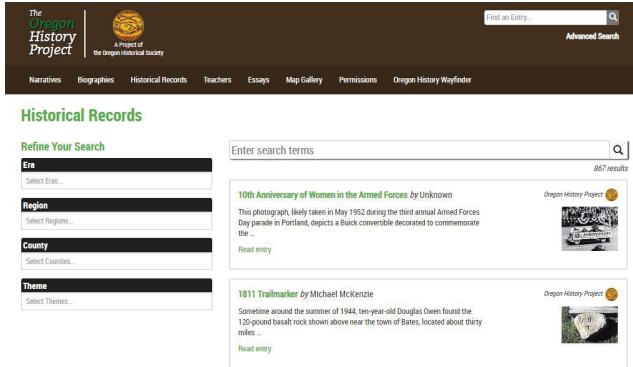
The Oregon History Project

A Project of the Oregon Historical Society

Find an Entry...

Advanced Search

Narratives Biographies Historical Records Teachers Essays Map Gallery Permissions Oregon History Wayfinder

Historical Records

Refine Your Search

Era

Select Eras...

Region

Select Regions...

County

Select Counties...

Theme

Select Themes...

Enter search terms

867 results

10th Anniversary of Women in the Armed Forces by Unknown

Oregon History Project

This photograph, likely taken in May 1952 during the third annual Armed Forces Day parade in Portland, depicts a Buick convertible decorated to commemorate the ...

Read entry

1811 Trailmarker by Michael McKenzie

Oregon History Project

Sometime around the summer of 1944, ten-year-old Douglas Owen found the 120-pound basalt rock shown above near the town of Bates, located about thirty miles ...

Read entry